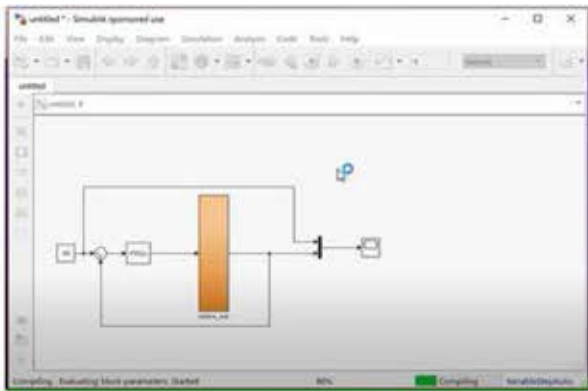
untitled * - Simulink sponsored use

File Edit View Display Diagram Simulation Analysis Code Tools Help

untitled

untitled

Compiling... Evaluating block parameters: Started

Compiling

VariableStepAuto